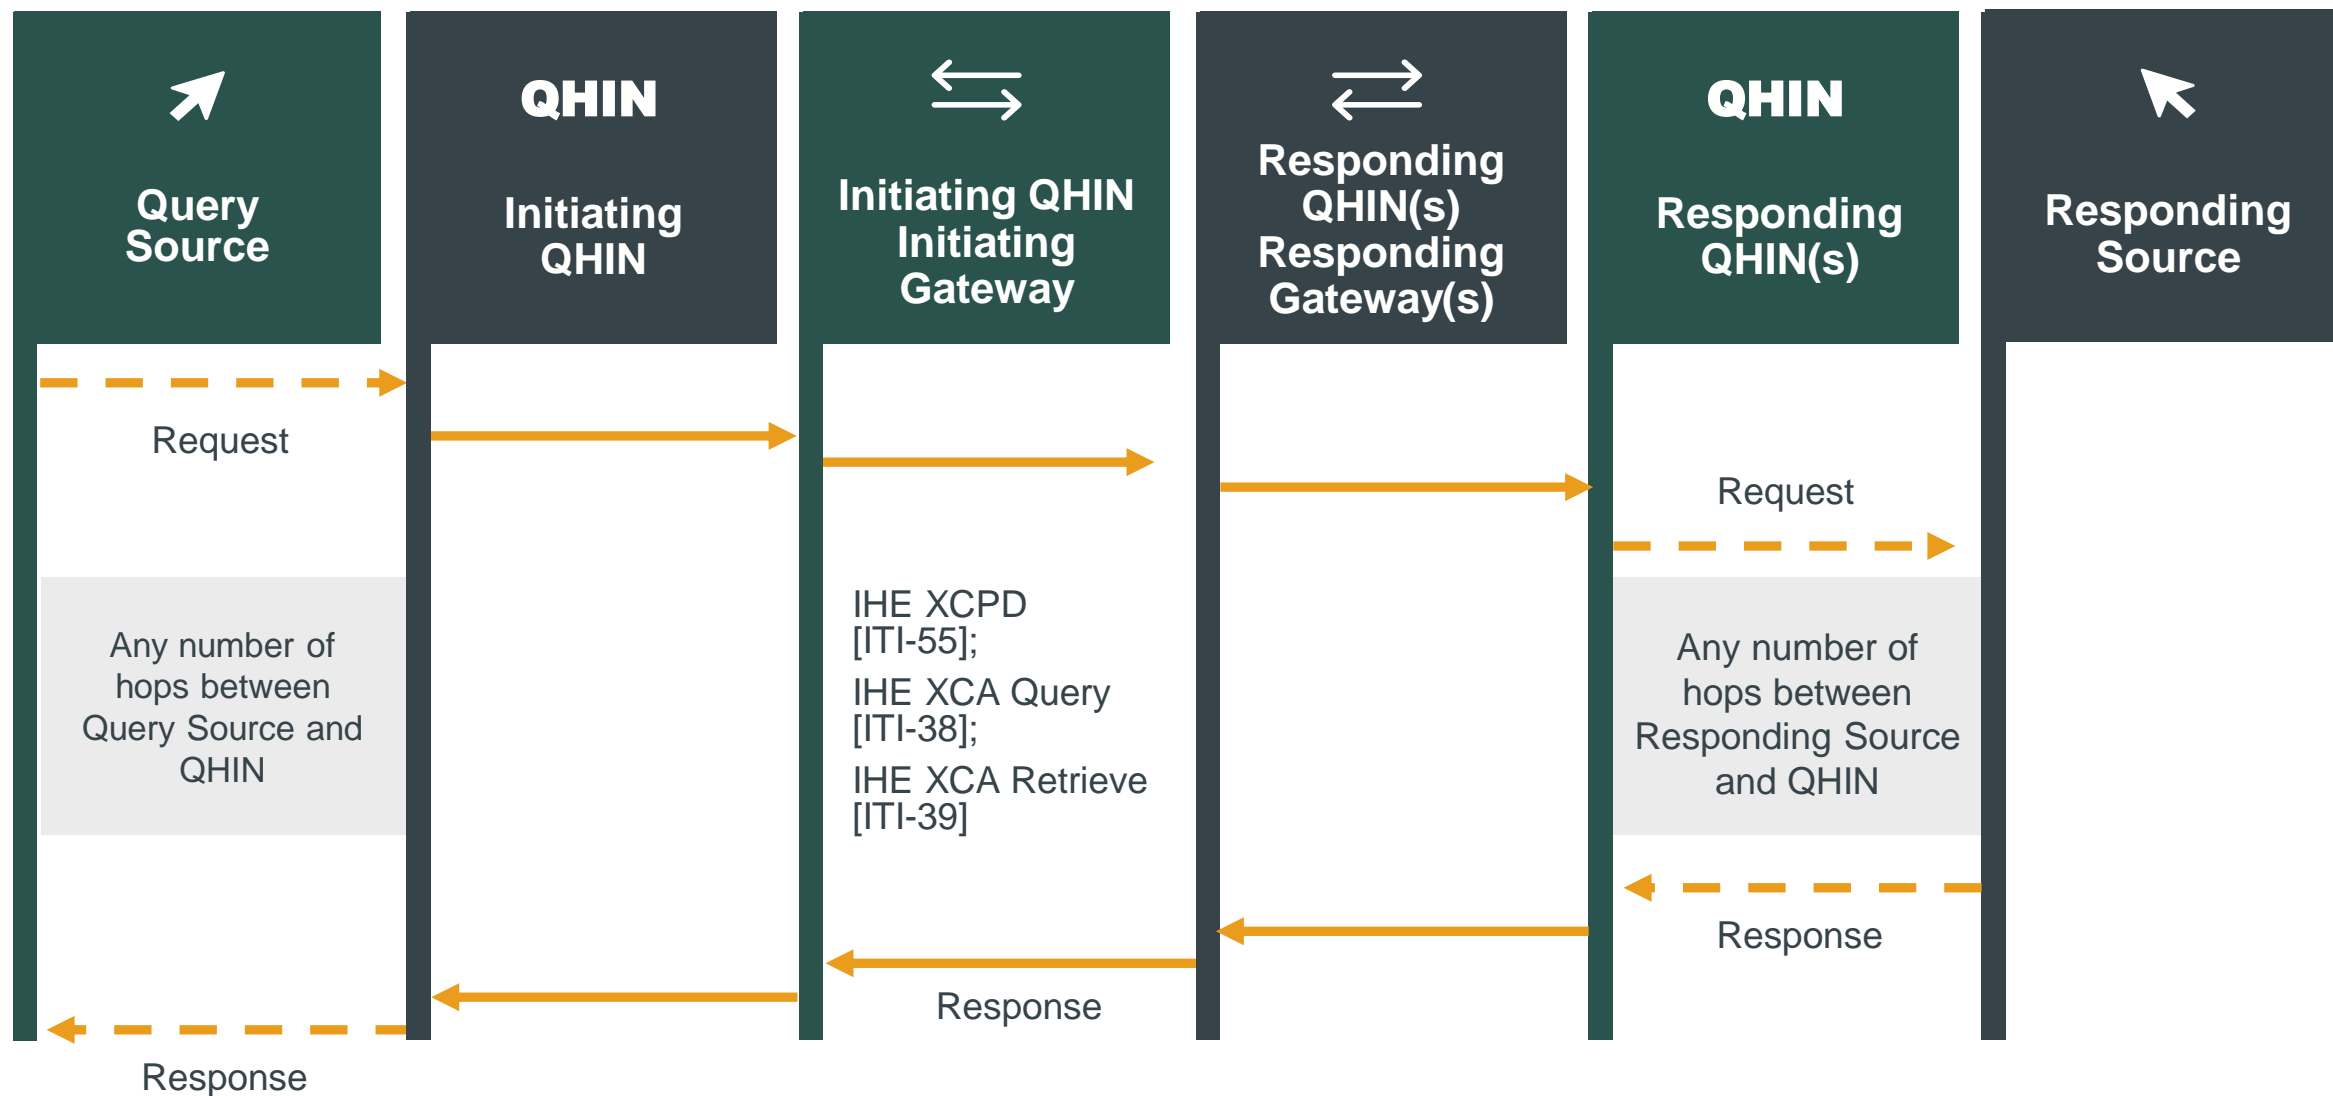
Query Source

QHIN

Initiating QHIN

Initiating QHIN Initiating Gateway

Responding QHIN(s) Responding Gateway(s)

QHIN

Responding QHIN(s)

Responding Source

Request

Request

Any number of hops between Query Source and QHIN

IHE XCPD [ITI-55];

IHE XCA Query [ITI-38];

IHE XCA Retrieve [ITI-39]

Any number of hops between Responding Source and QHIN

Response

Response

Response